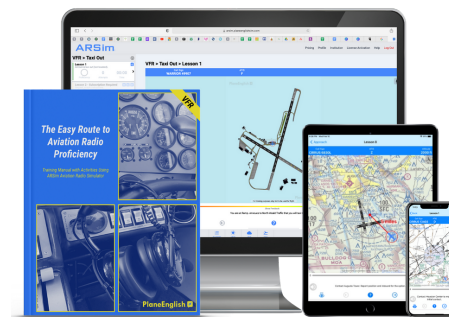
ARSim

VFR » Taxi Out

Lesson 1

VFR » Taxi Out » Lesson 1

The Easy Route to Aviation Radio Proficiency

Training Manual with AI Airline Coding ARSim Aviation Radio Simulator

VFR

PlaneEnglish

Lesson 8